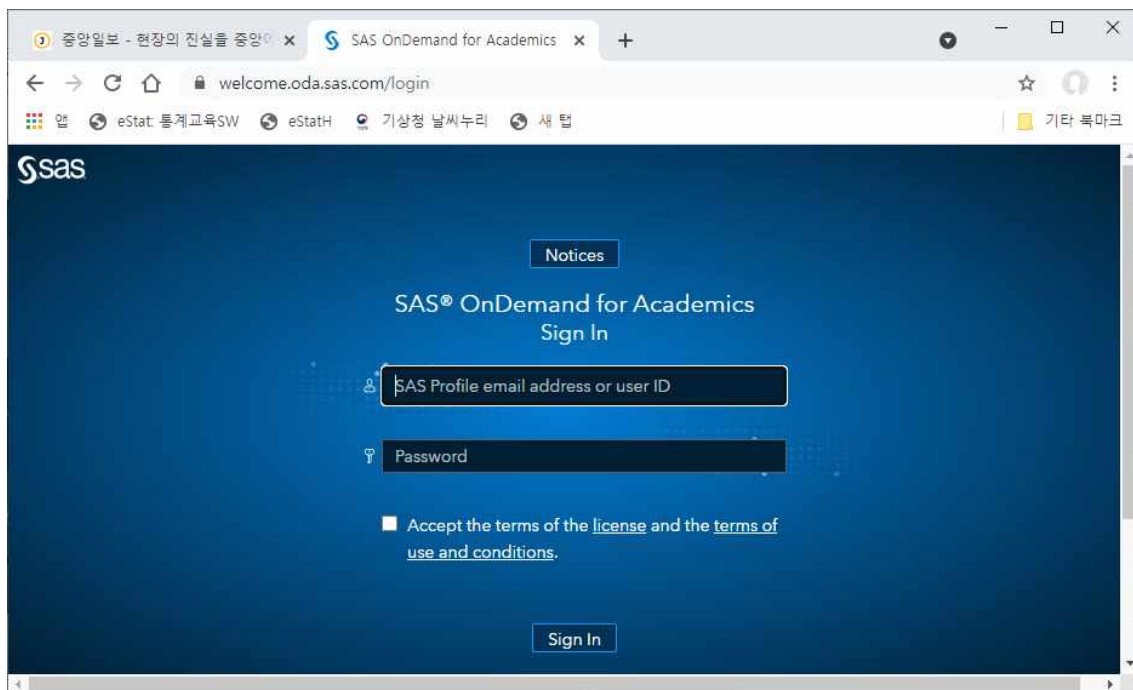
중앙일보 - 현장의 진실을 중앙 ×
SAS OnDemand for Academics ×
+

welcome.oda.sas.com/login

앱 eStat 통계교육SW eStatH 기상청 날씨누리 새 탭
기타 북마크

sas

Notices

SAS® OnDemand for Academics
Sign In

SAS Profile email address or user ID

Password

Accept the terms of the license and the terms of use and conditions.

Sign In